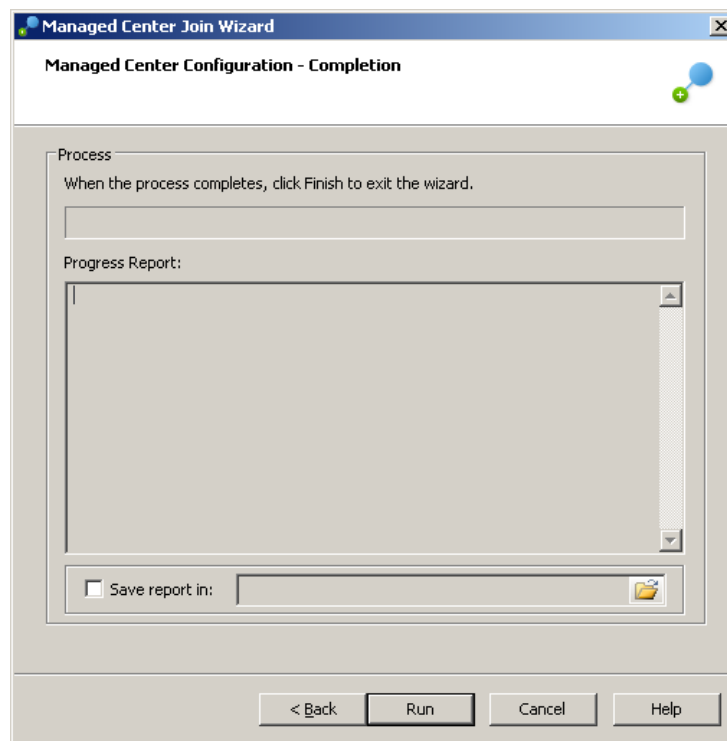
Managed Center Join Wizard

Managed Center Configuration - Completion

Process

When the process completes, click Finish to exit the wizard.

Progress Report:

Save report in:

< Back

Run

Cancel

Help